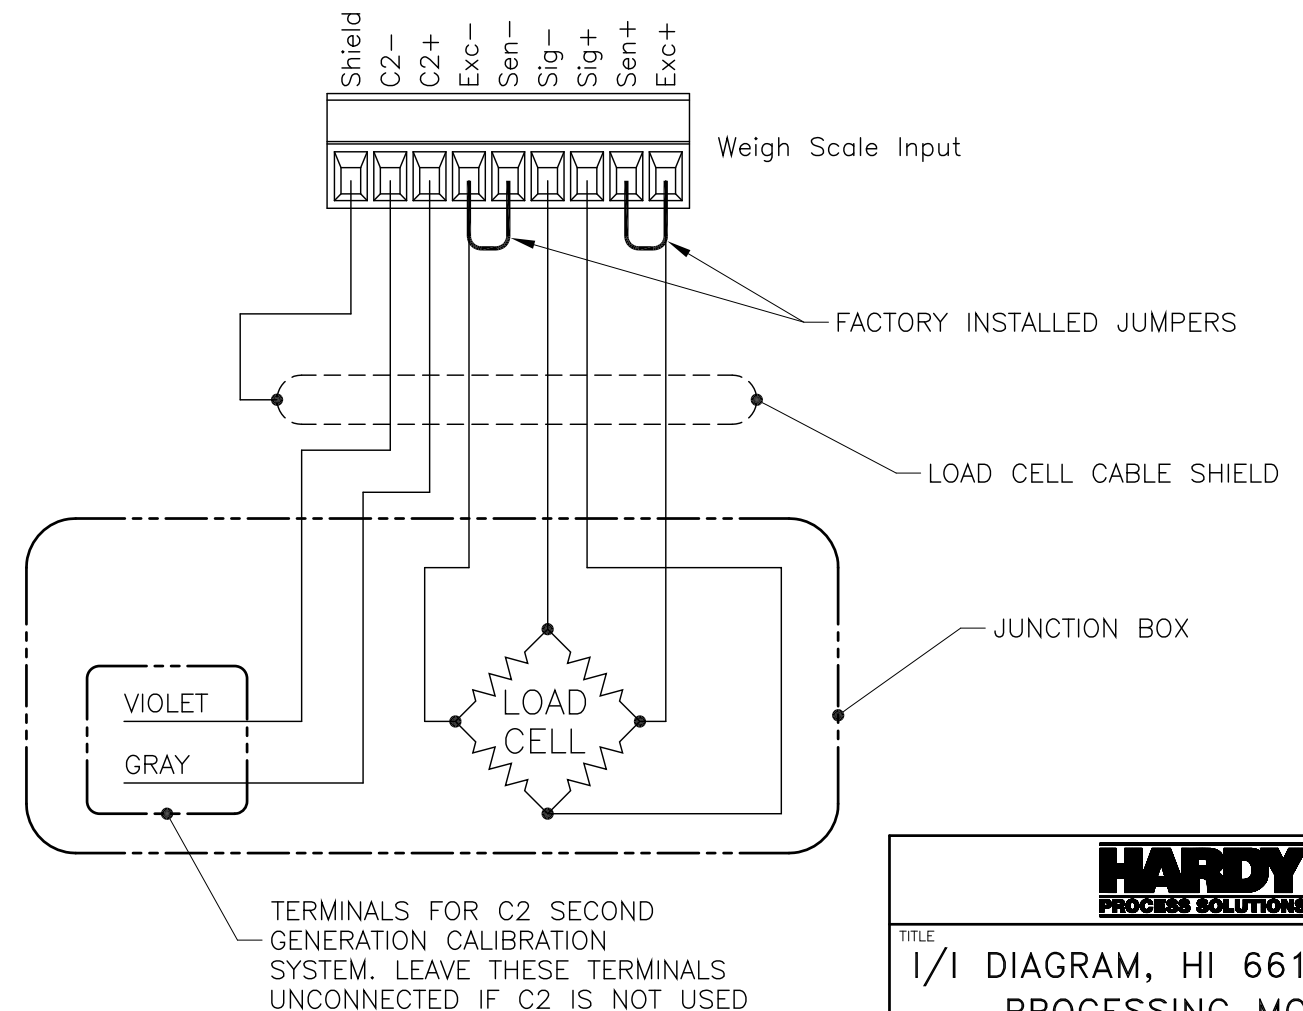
Shield
C2−
C2+
Exc−
Sen−
Sig−
Sig+
Sen+
Exc+

Weigh Scale Input

FACTORY INSTALLED JUMPERS

LOAD CELL CABLE SHIELD

JUNCTION BOX

VIOLET

GRAY

LOAD CELL

TERMINALS FOR C2 SECOND GENERATION CALIBRATION SYSTEM. LEAVE THESE TERMINALS UNCONNECTED IF C2 IS NOT USED

HARDY
PROCESS SOLUTIONS

TITLE
I/I DIAGRAM, HI 661
PROCESSING MO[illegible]